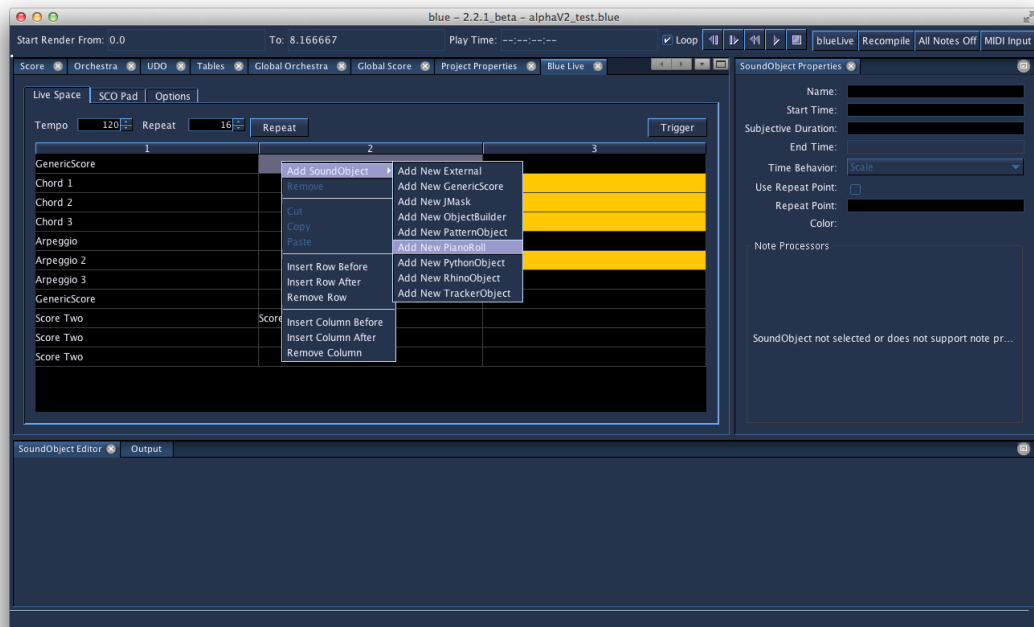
blue - 2.2.1_beta - alphaV2_test.blue

Start Render From: 0.0

To: 8.166667

Play Time: --:--:--:--

Loop

blueLive Recompile All Notes Off MIDI Input

Score Orchestra UDO Tables Global Orchestra Global Score Project Properties Blue Live

SoundObject Properties

Live Space SCO Pad Options

Tempo 120 Repeat 16 Repeat

Trigger

| 1 | 2 | 3 |
|---|---|---|
| GenericScore | | |
| Chord 1 | | |
| Chord 2 | | |
| Chord 3 | | |
| Arpeggio | | |
| Arpeggio 2 | | |
| Arpeggio 3 | | |
| GenericScore | | |
| Score Two | Score | |
| Score Two | | |
| Score Two | | |

Add SoundObject
Remove
Cut
Copy
Paste
Insert Row Before
Insert Row After
Remove Row
Insert Column Before
Insert Column After
Remove Column

Add New External
Add New GenericScore
Add New JMask
Add New ObjectBuilder
Add New PatternObject
Add New PianoRoll
Add New PythonObject
Add New RhinoObject
Add New TrackerObject

Name:
Start Time:
Subjective Duration:
End Time:
Time Behavior: Scale
Use Repeat Point:
Repeat Point:
Color:

Note Processors

SoundObject not selected or does not support note pr...

SoundObject Editor Output